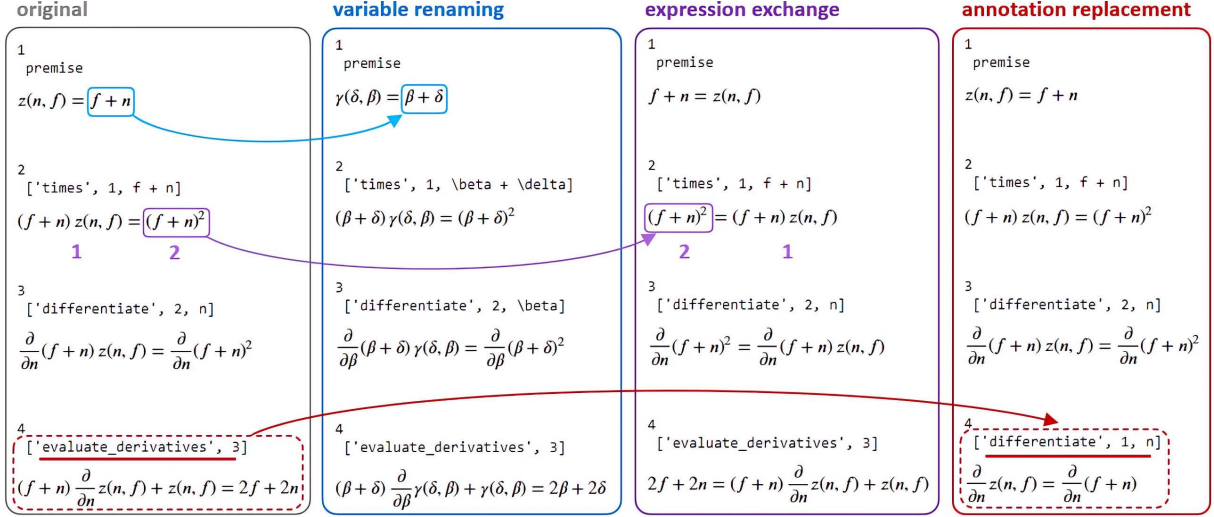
original

1
premise
$z(n, f) = f + n$

2
['times', 1, f + n]
$(f+n)\, z(n, f) = (f+n)^2$
1 2

3
['differentiate', 2, n]
$\frac{\partial}{\partial n}(f+n)\, z(n, f) = \frac{\partial}{\partial n}(f+n)^2$

4
['evaluate_derivatives', 3]
$(f+n)\frac{\partial}{\partial n} z(n, f) + z(n, f) = 2f + 2n$

variable renaming

1
premise
$\gamma(\delta, \beta) = \beta + \delta$

2
['times', 1, \beta + \delta]
$(\beta+\delta)\, \gamma(\delta, \beta) = (\beta+\delta)^2$

3
['differentiate', 2, \beta]
$\frac{\partial}{\partial \beta}(\beta+\delta)\, \gamma(\delta, \beta) = \frac{\partial}{\partial \beta}(\beta+\delta)^2$

4
['evaluate_derivatives', 3]
$(\beta+\delta)\frac{\partial}{\partial \beta}\gamma(\delta, \beta) + \gamma(\delta, \beta) = 2\beta + 2\delta$

expression exchange

1
premise
$f + n = z(n, f)$

2
['times', 1, f + n]
$(f+n)^2 = (f+n)\, z(n, f)$
2 1

3
['differentiate', 2, n]
$\frac{\partial}{\partial n}(f+n)^2 = \frac{\partial}{\partial n}(f+n)\, z(n, f)$

4
['evaluate_derivatives', 3]
$2f + 2n = (f+n)\frac{\partial}{\partial n} z(n, f) + z(n, f)$

annotation replacement

1
premise
$z(n, f) = f + n$

2
['times', 1, f + n]
$(f+n)\, z(n, f) = (f+n)^2$

3
['differentiate', 2, n]
$\frac{\partial}{\partial n}(f+n)\, z(n, f) = \frac{\partial}{\partial n}(f+n)^2$

4
['differentiate', 1, n]
$\frac{\partial}{\partial n} z(n, f) = \frac{\partial}{\partial n}(f+n)$